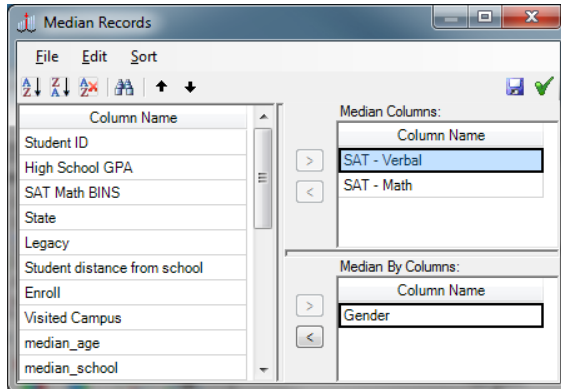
Median Records

File Edit Sort

| Column Name |
|---|
| Student ID |
| High School GPA |
| SAT Math BINS |
| State |
| Legacy |
| Student distance from school |
| Enroll |
| Visited Campus |
| median_age |
| median_school |

>
<

Median Columns:

| Column Name |
|---|
| SAT - Verbal |
| SAT - Math |

>
<

Median By Columns:

| Column Name |
|---|
| Gender |